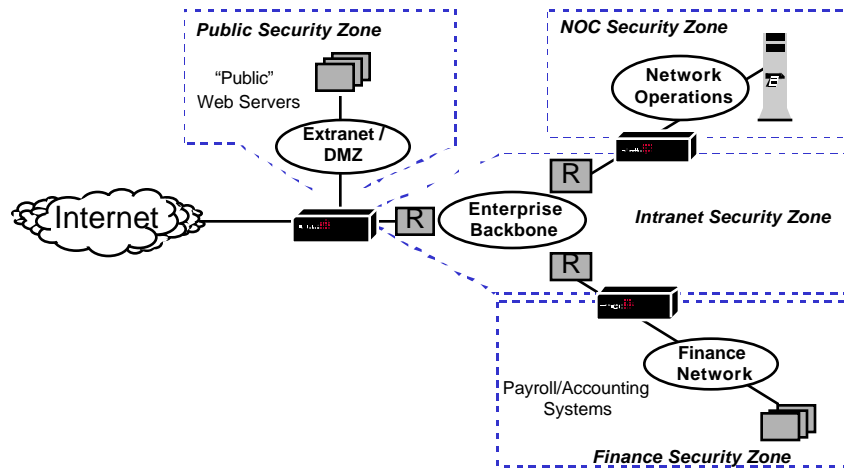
Public Security Zone

"Public" Web Servers

Extranet / DMZ

NOC Security Zone

Network Operations

Internet

R

Enterprise Backbone

R

Intranet Security Zone

R

Finance Network

Payroll/Accounting Systems

Finance Security Zone